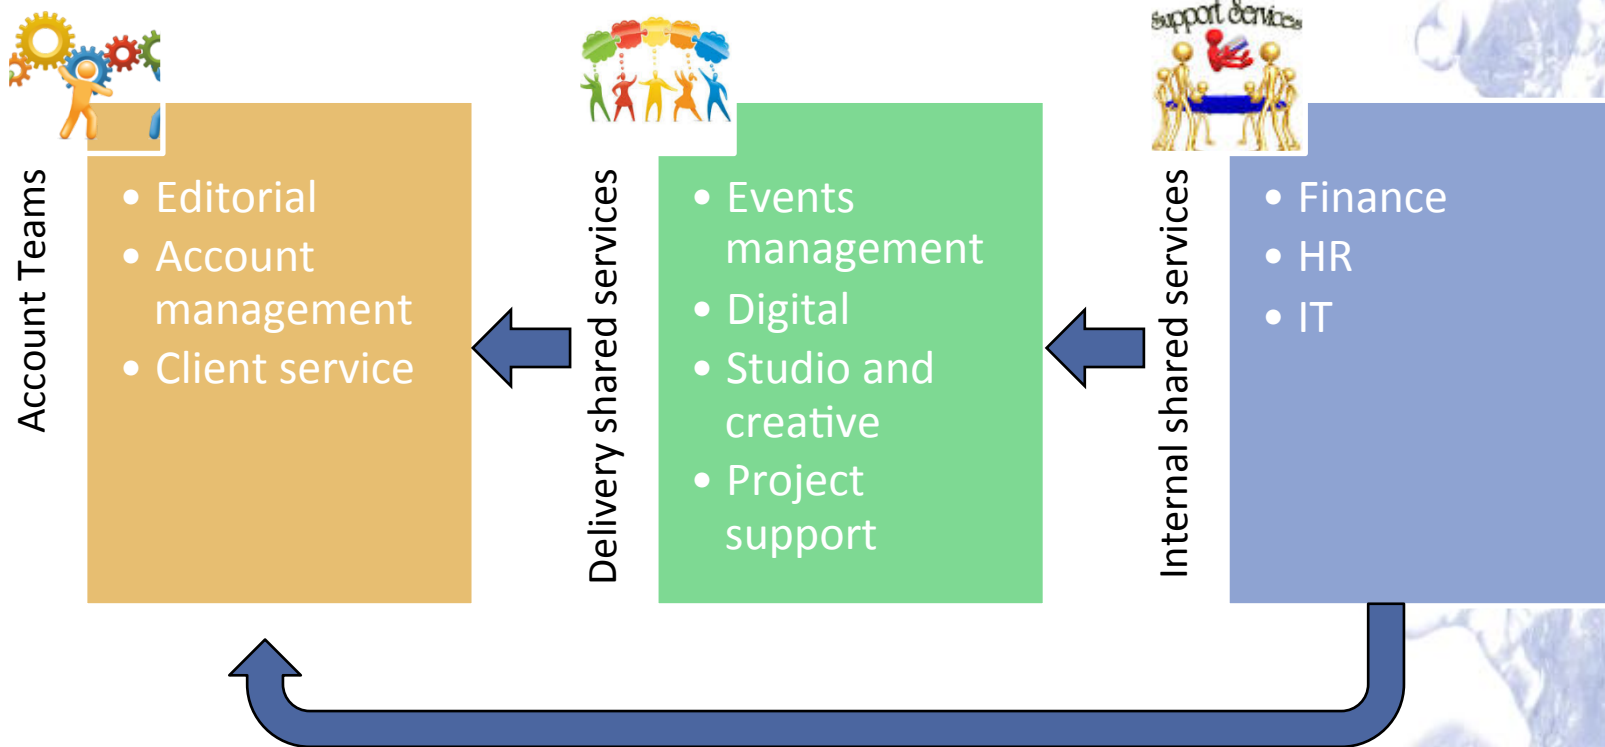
Account Teams

- Editorial
- Account management
- Client service

Delivery shared services

- Events management
- Digital
- Studio and creative
- Project support

Support Services

Internal shared services

- Finance
- HR
- IT